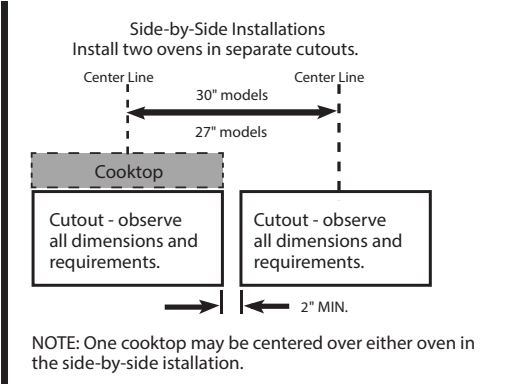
Side-by-Side Installations
Install two ovens in separate cutouts.

Center Line

Center Line

30" models

27" models

Cooktop

Cutout - observe all dimensions and requirements.

Cutout - observe all dimensions and requirements.

2" MIN.

NOTE: One cooktop may be centered over either oven in the side-by-side istallation.